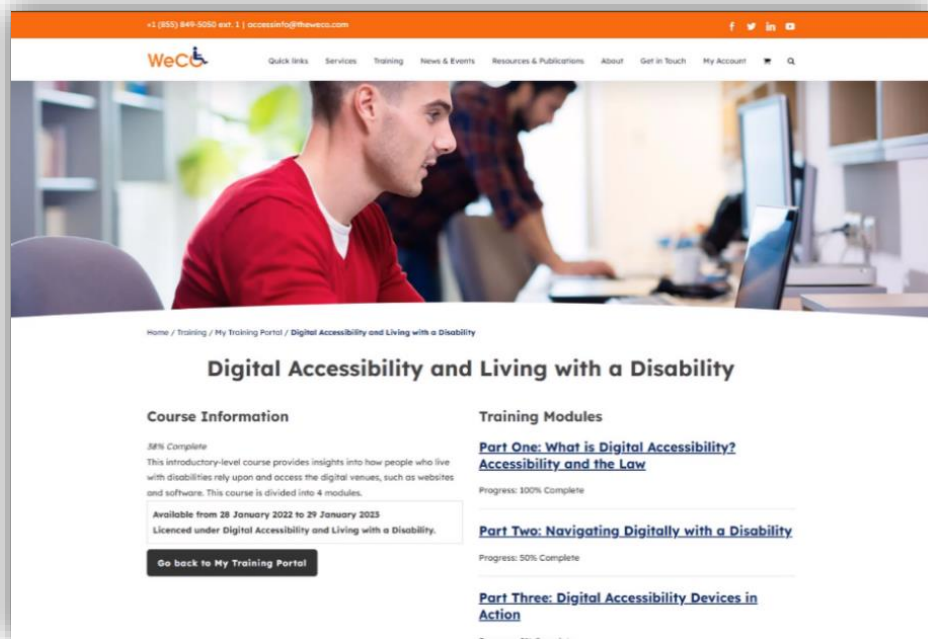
+1 (855) 849-5050 ext. 1 | accessinfo@theweco.com

WeCo

Quick links Services Training News & Events Resources & Publications About Get in Touch My Account

Home / Training / My Training Portal / Digital Accessibility and Living with a Disability

Digital Accessibility and Living with a Disability

Course Information

38% Complete

This introductory-level course provides insights into how people who live with disabilities rely upon and access the digital venues, such as websites and software. This course is divided into 4 modules.

Available from 28 January 2022 to 29 January 2023
Licenced under Digital Accessibility and Living with a Disability.

Go back to My Training Portal

Training Modules

Part One: What is Digital Accessibility? Accessibility and the Law

Progress: 100% Complete

Part Two: Navigating Digitally with a Disability

Progress: 50% Complete

Part Three: Digital Accessibility Devices in Action

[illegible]